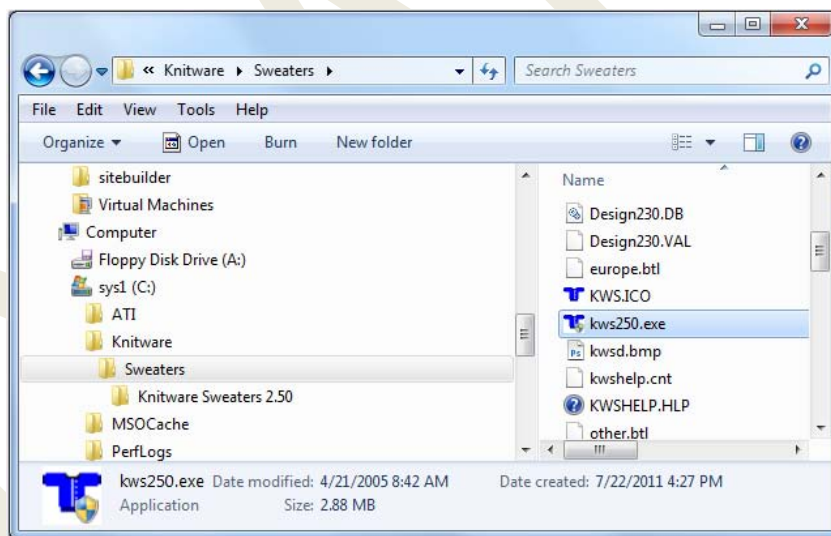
« Knitware ▸ Sweaters ▸

Search Sweaters

File Edit View Tools Help

Organize ▾ Open Burn New folder

sitebuilder
Virtual Machines
Computer
Floppy Disk Drive (A:)
sys1 (C:)
ATI
Knitware
Sweaters
Knitware Sweaters 2.50
MSOCache
PerfLogs

Name
Design230.DB
Design230.VAL
europe.btl
KWS.ICO
kws250.exe
kwsd.bmp
kwshelp.cnt
KWSHELP.HLP
other.btl

kws250.exe Date modified: 4/21/2005 8:42 AM
Application Size: 2.88 MB
Date created: 7/22/2011 4:27 PM